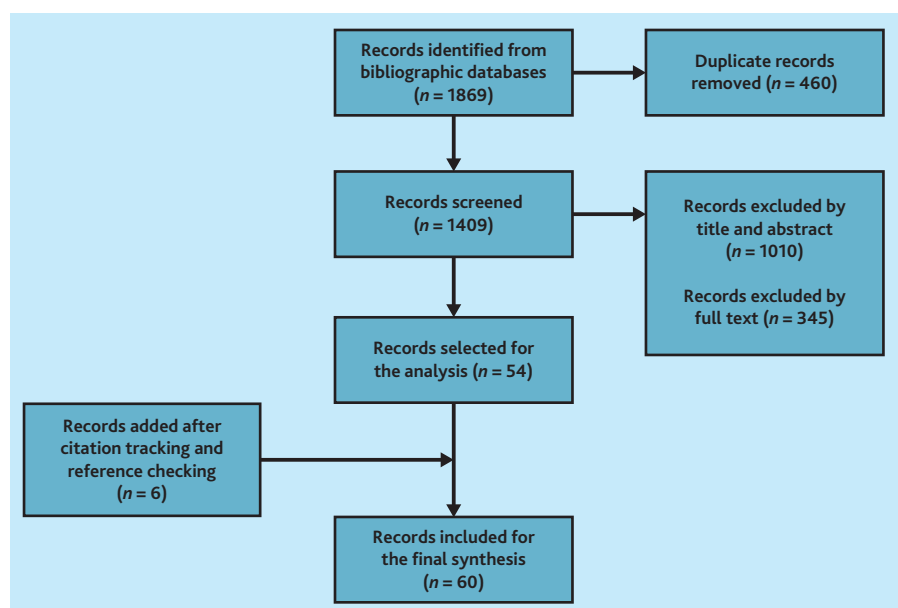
Records identified from bibliographic databases ($n = 1869$)

Duplicate records removed ($n = 460$)

Records screened ($n = 1409$)

Records excluded by title and abstract ($n = 1010$)

Records excluded by full text ($n = 345$)

Records selected for the analysis ($n = 54$)

Records added after citation tracking and reference checking ($n = 6$)

Records included for the final synthesis ($n = 60$)